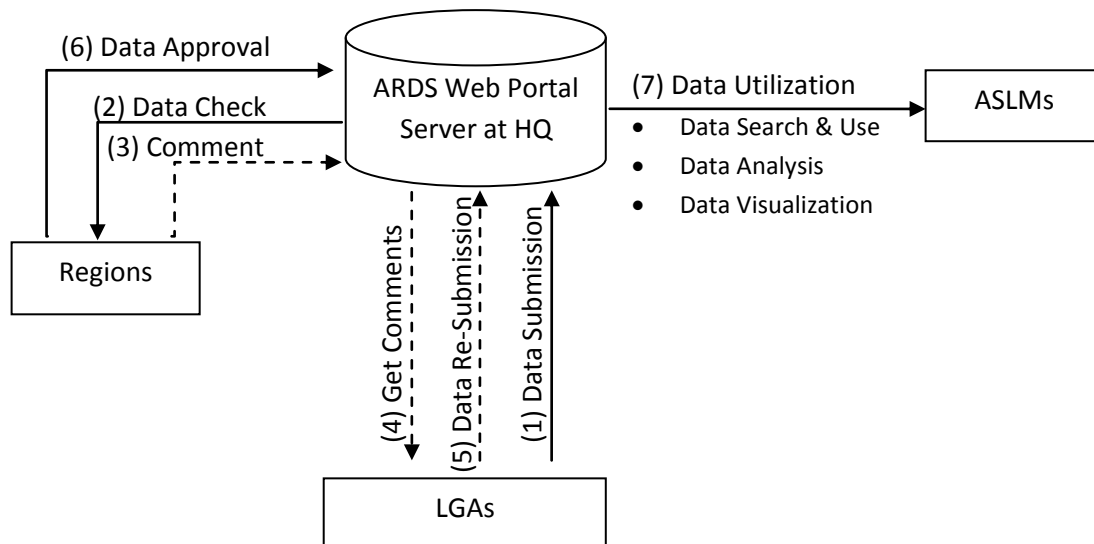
(6) Data Approval

(2) Data Check

(3) Comment

ARDS Web Portal Server at HQ

(7) Data Utilization

- Data Search & Use
- Data Analysis
- Data Visualization

ASLMs

Regions

(4) Get Comments

(5) Data Re-Submission

(1) Data Submission

LGAs